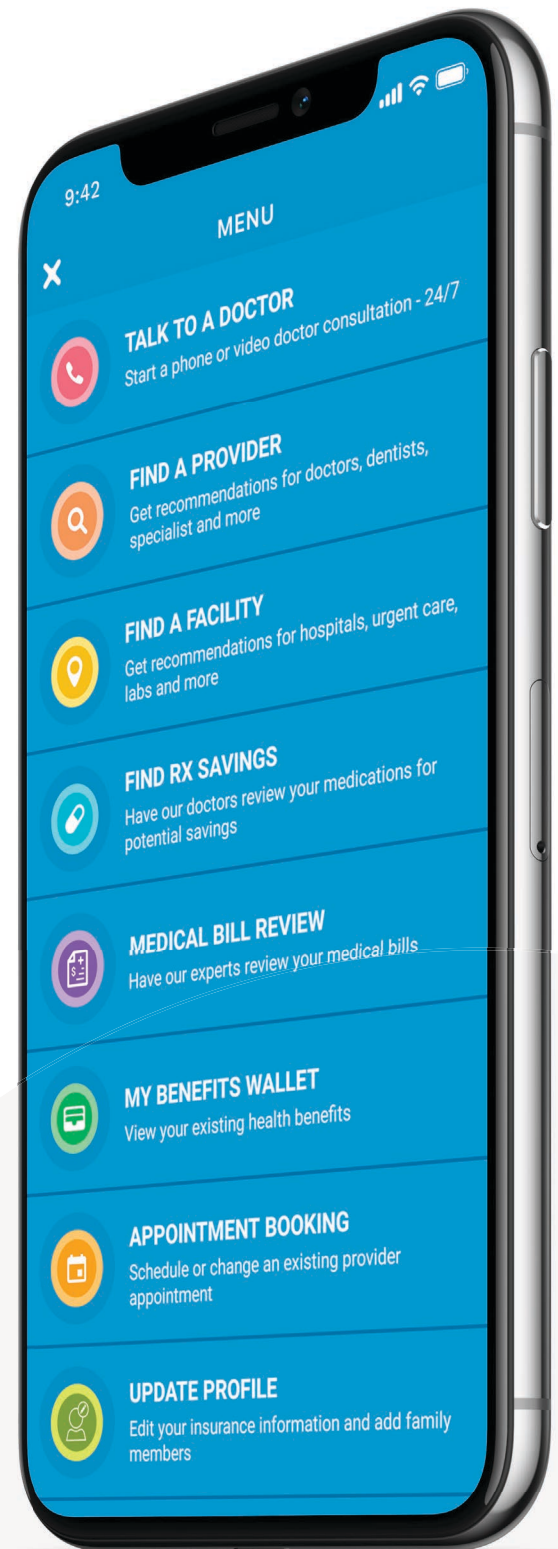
9:42

MENU

TALK TO A DOCTOR
Start a phone or video doctor consultation - 24/7

FIND A PROVIDER
Get recommendations for doctors, dentists, specialist and more

FIND A FACILITY
Get recommendations for hospitals, urgent care, labs and more

FIND RX SAVINGS
Have our doctors review your medications for potential savings

MEDICAL BILL REVIEW
Have our experts review your medical bills

MY BENEFITS WALLET
View your existing health benefits

APPOINTMENT BOOKING
Schedule or change an existing provider appointment

UPDATE PROFILE
Edit your insurance information and add family members